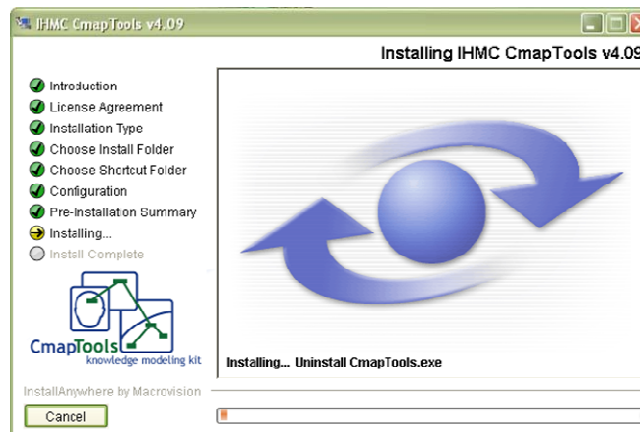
IHMC CmapTools v4.09

Installing IHMC CmapTools v4.09

Introduction
License Agreement
Installation Type
Choose Install Folder
Choose Shortcut Folder
Configuration
Pre-Installation Summary
Installing...
Install Complete

CmapTools
knowledge modeling kit

Installing... Uninstall CmapTools.exe

InstallAnywhere by Macrovision

Cancel